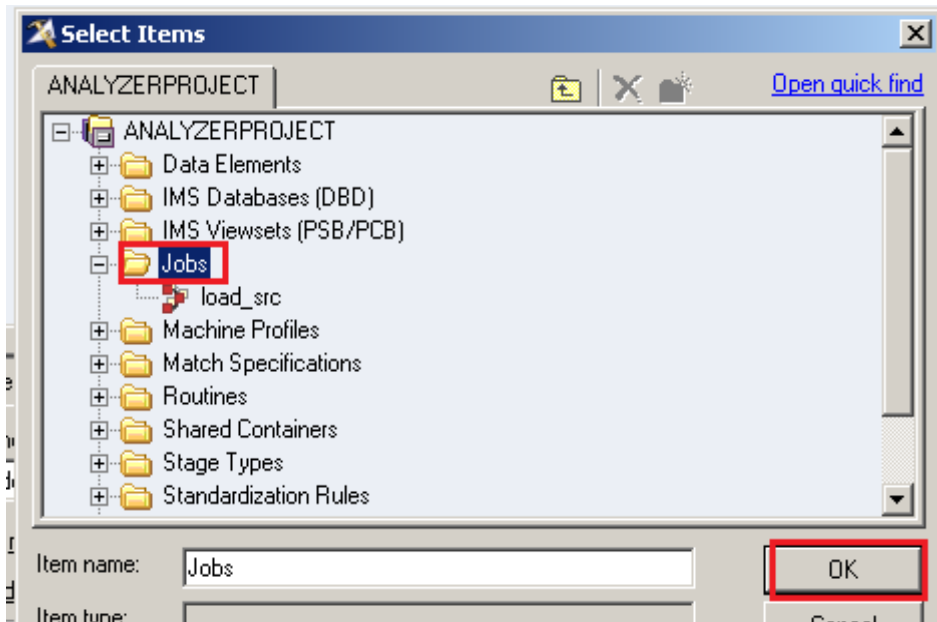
Select Items

ANALYZERPROJECT

Open quick find

ANALYZERPROJECT
Data Elements
IMS Databases (DBD)
IMS Viewsets (PSB/PCB)
Jobs
load_src
Machine Profiles
Match Specifications
Routines
Shared Containers
Stage Types
Standardization Rules

Item name: Jobs
OK
Item type: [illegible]
Cancel